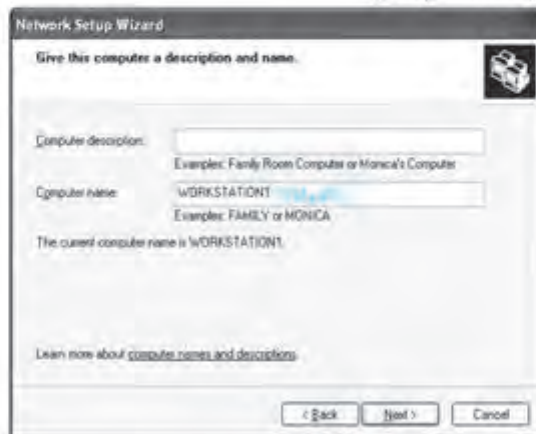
Network Setup Wizard

Give this computer a description and name.

Computer description:

Examples: Family Room Computer or Monica's Computer

Computer name: WORKSTATION1

Examples: FAMILY or MONICA

The current computer name is WORKSTATION1.

Learn more about computer names and descriptions.

< Back | Next > | Cancel